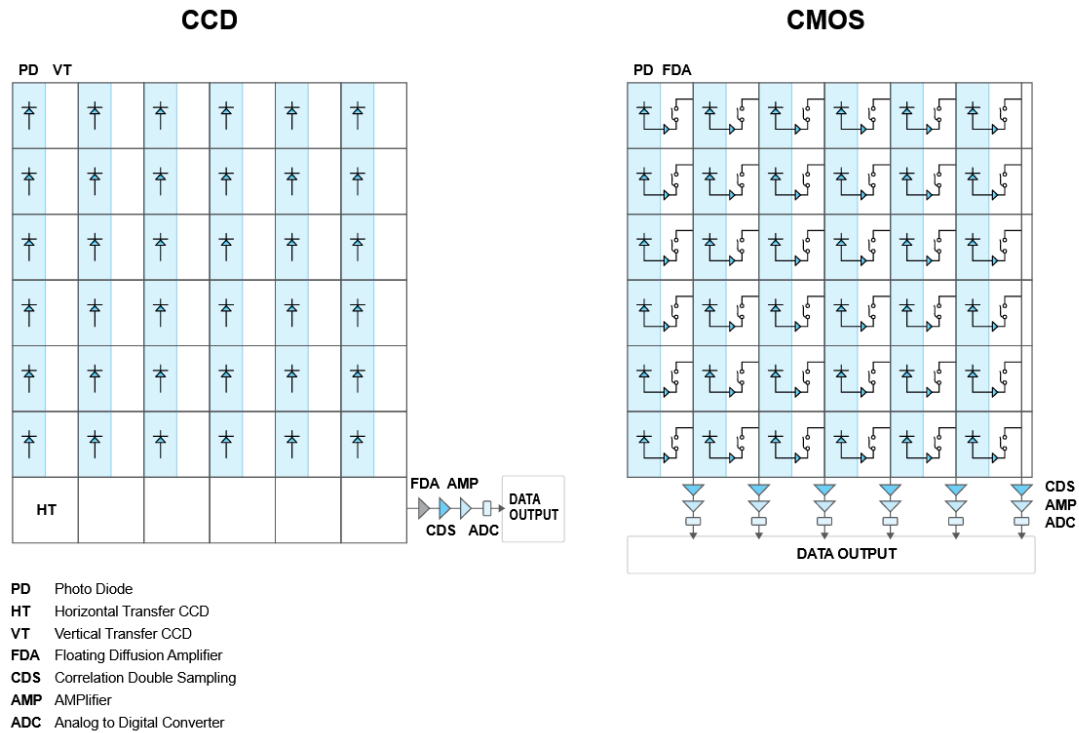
CCD

PD VT

HT

FDA AMP

CDS ADC

DATA OUTPUT

CMOS

PD FDA

CDS
AMP
ADC

DATA OUTPUT

PD Photo Diode
HT Horizontal Transfer CCD
VT Vertical Transfer CCD
FDA Floating Diffusion Amplifier
CDS Correlation Double Sampling
AMP AMPlifier
ADC Analog to Digital Converter